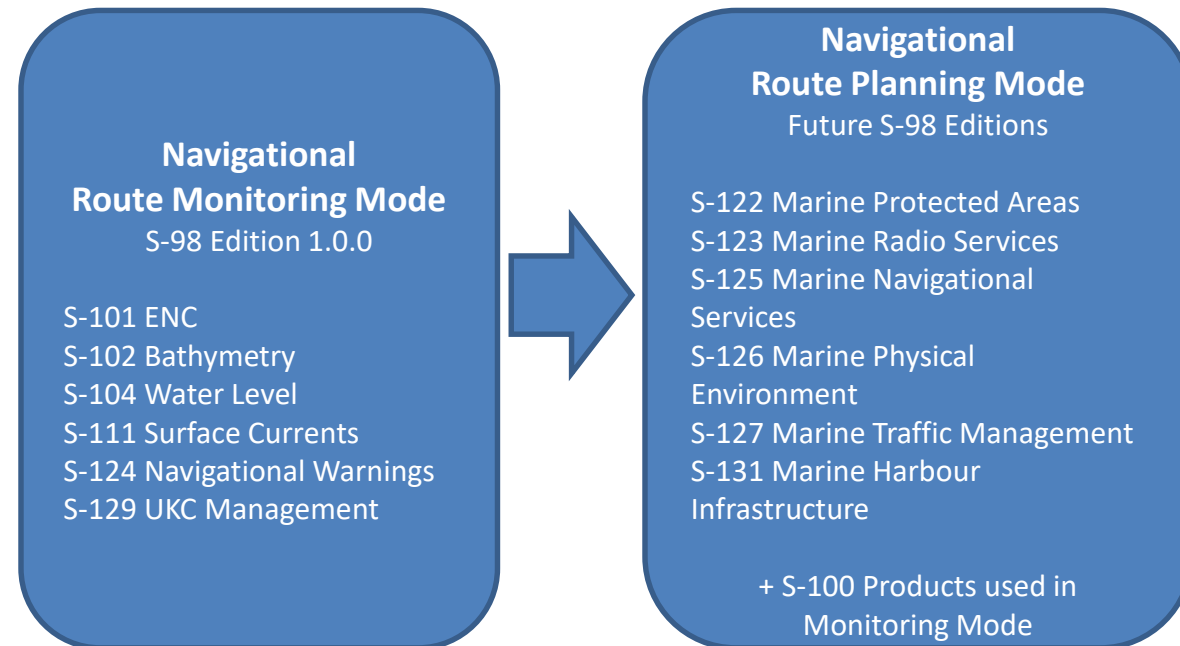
**Navigational Route Monitoring Mode**
S-98 Edition 1.0.0

S-101 ENC
S-102 Bathymetry
S-104 Water Level
S-111 Surface Currents
S-124 Navigational Warnings
S-129 UKC Management

**Navigational Route Planning Mode**
Future S-98 Editions

S-122 Marine Protected Areas
S-123 Marine Radio Services
S-125 Marine Navigational Services
S-126 Marine Physical Environment
S-127 Marine Traffic Management
S-131 Marine Harbour Infrastructure

+ S-100 Products used in Monitoring Mode